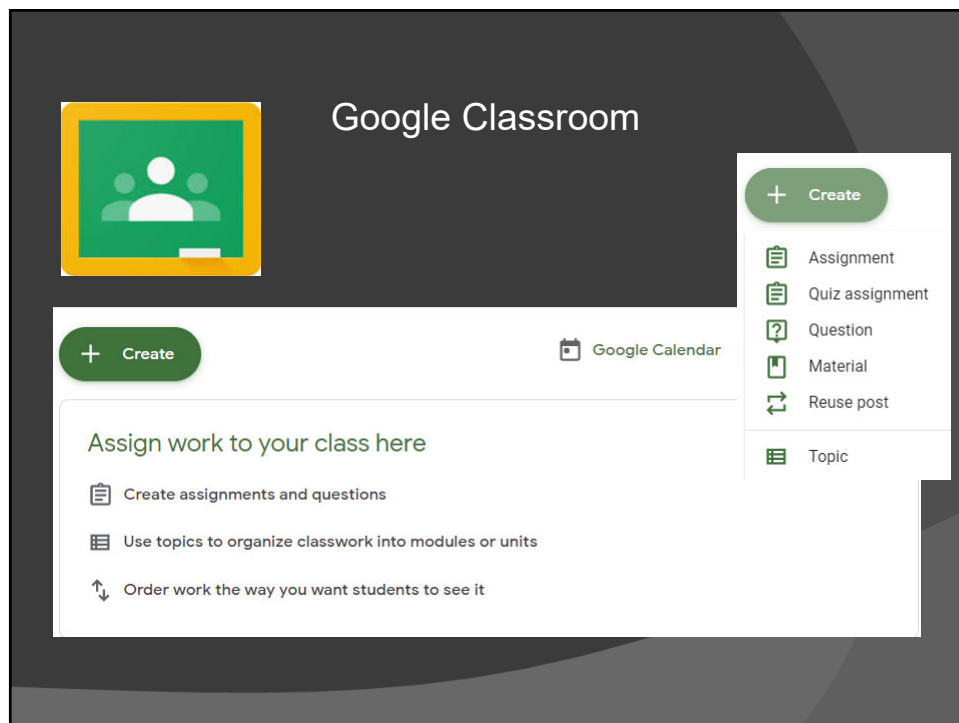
Google Classroom

+ Create

Google Calendar

Assign work to your class here

Create assignments and questions

Use topics to organize classwork into modules or units

Order work the way you want students to see it

+ Create

Assignment

Quiz assignment

Question

Material

Reuse post

Topic